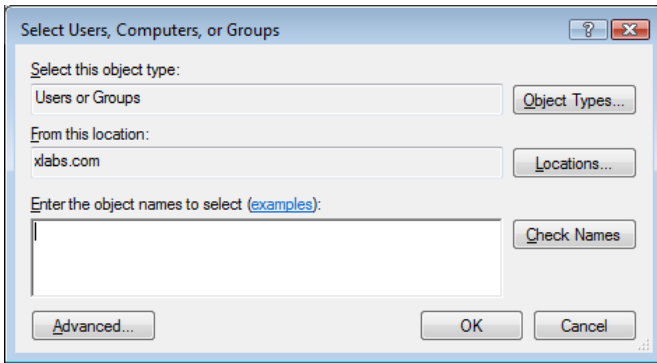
Select Users, Computers, or Groups

?

Select this object type:

Users or Groups

Object Types...

From this location:

xlabs.com

Locations...

Enter the object names to select (examples):

Check Names

Advanced...

OK

Cancel